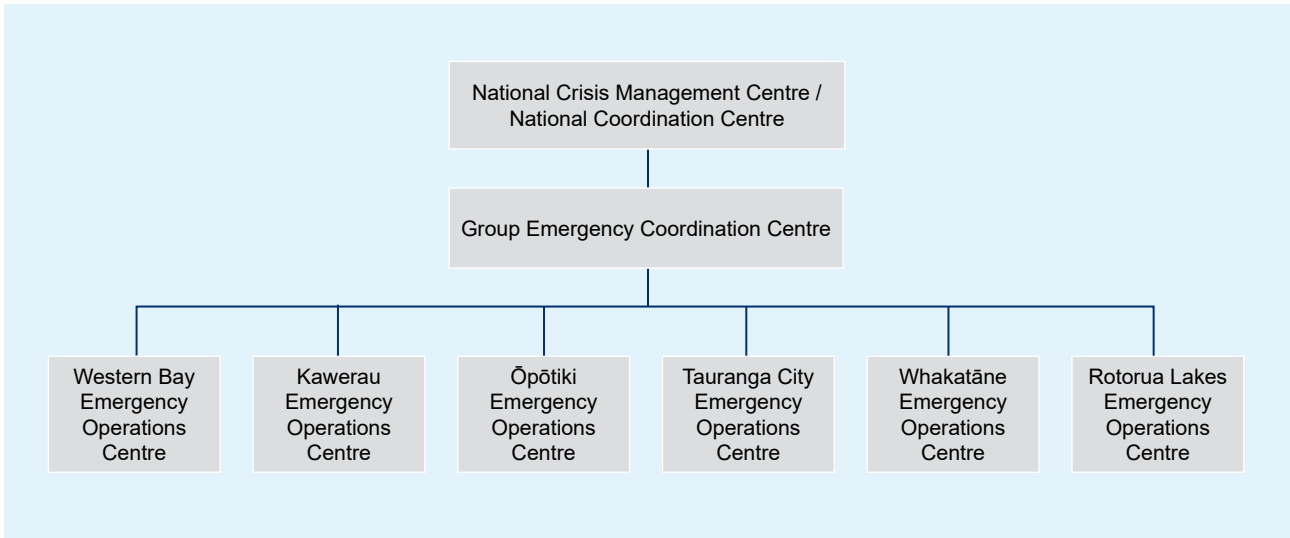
National Crisis Management Centre / National Coordination Centre

Group Emergency Coordination Centre

Western Bay Emergency Operations Centre

Kawerau Emergency Operations Centre

Ōpōtiki Emergency Operations Centre

Tauranga City Emergency Operations Centre

Whakatāne Emergency Operations Centre

Rotorua Lakes Emergency Operations Centre